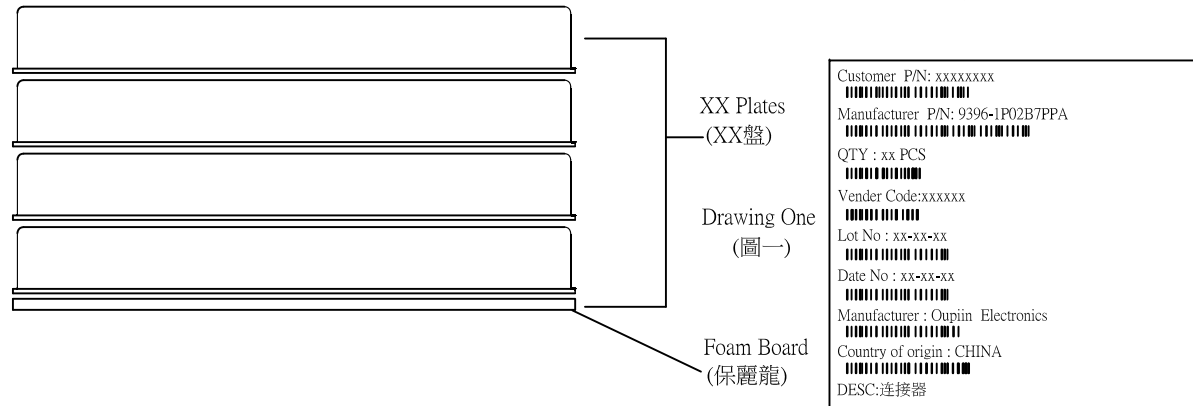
XX Plates
(XX盤)

Drawing One
(圖一)

Foam Board
(保麗龍)

Customer P/N: xxxxxxxx

Manufacturer P/N: 9396-1P02B7PPA

QTY : xx PCS

Vender Code:xxxxxx

Lot No : xx-xx-xx

Date No : xx-xx-xx

Manufacturer : Oupiin Electronics

Country of origin : CHINA

DESC:连接器